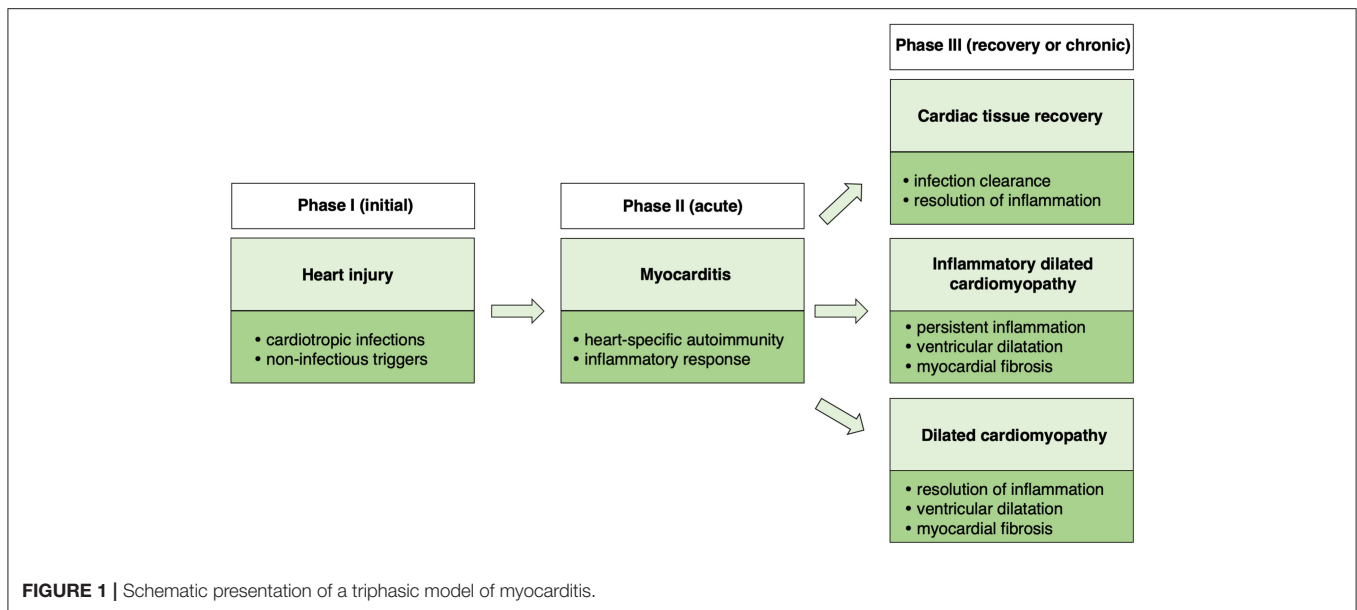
Phase I (initial)

Heart injury

• cardiotropic infections
• non-infectious triggers

Phase II (acute)

Myocarditis

• heart-specific autoimmunity
• inflammatory response

Phase III (recovery or chronic)

Cardiac tissue recovery

• infection clearance
• resolution of inflammation

Inflammatory dilated cardiomyopathy

• persistent inflammation
• ventricular dilatation
• myocardial fibrosis

Dilated cardiomyopathy

• resolution of inflammation
• ventricular dilatation
• myocardial fibrosis

FIGURE 1 | Schematic presentation of a triphasic model of myocarditis.